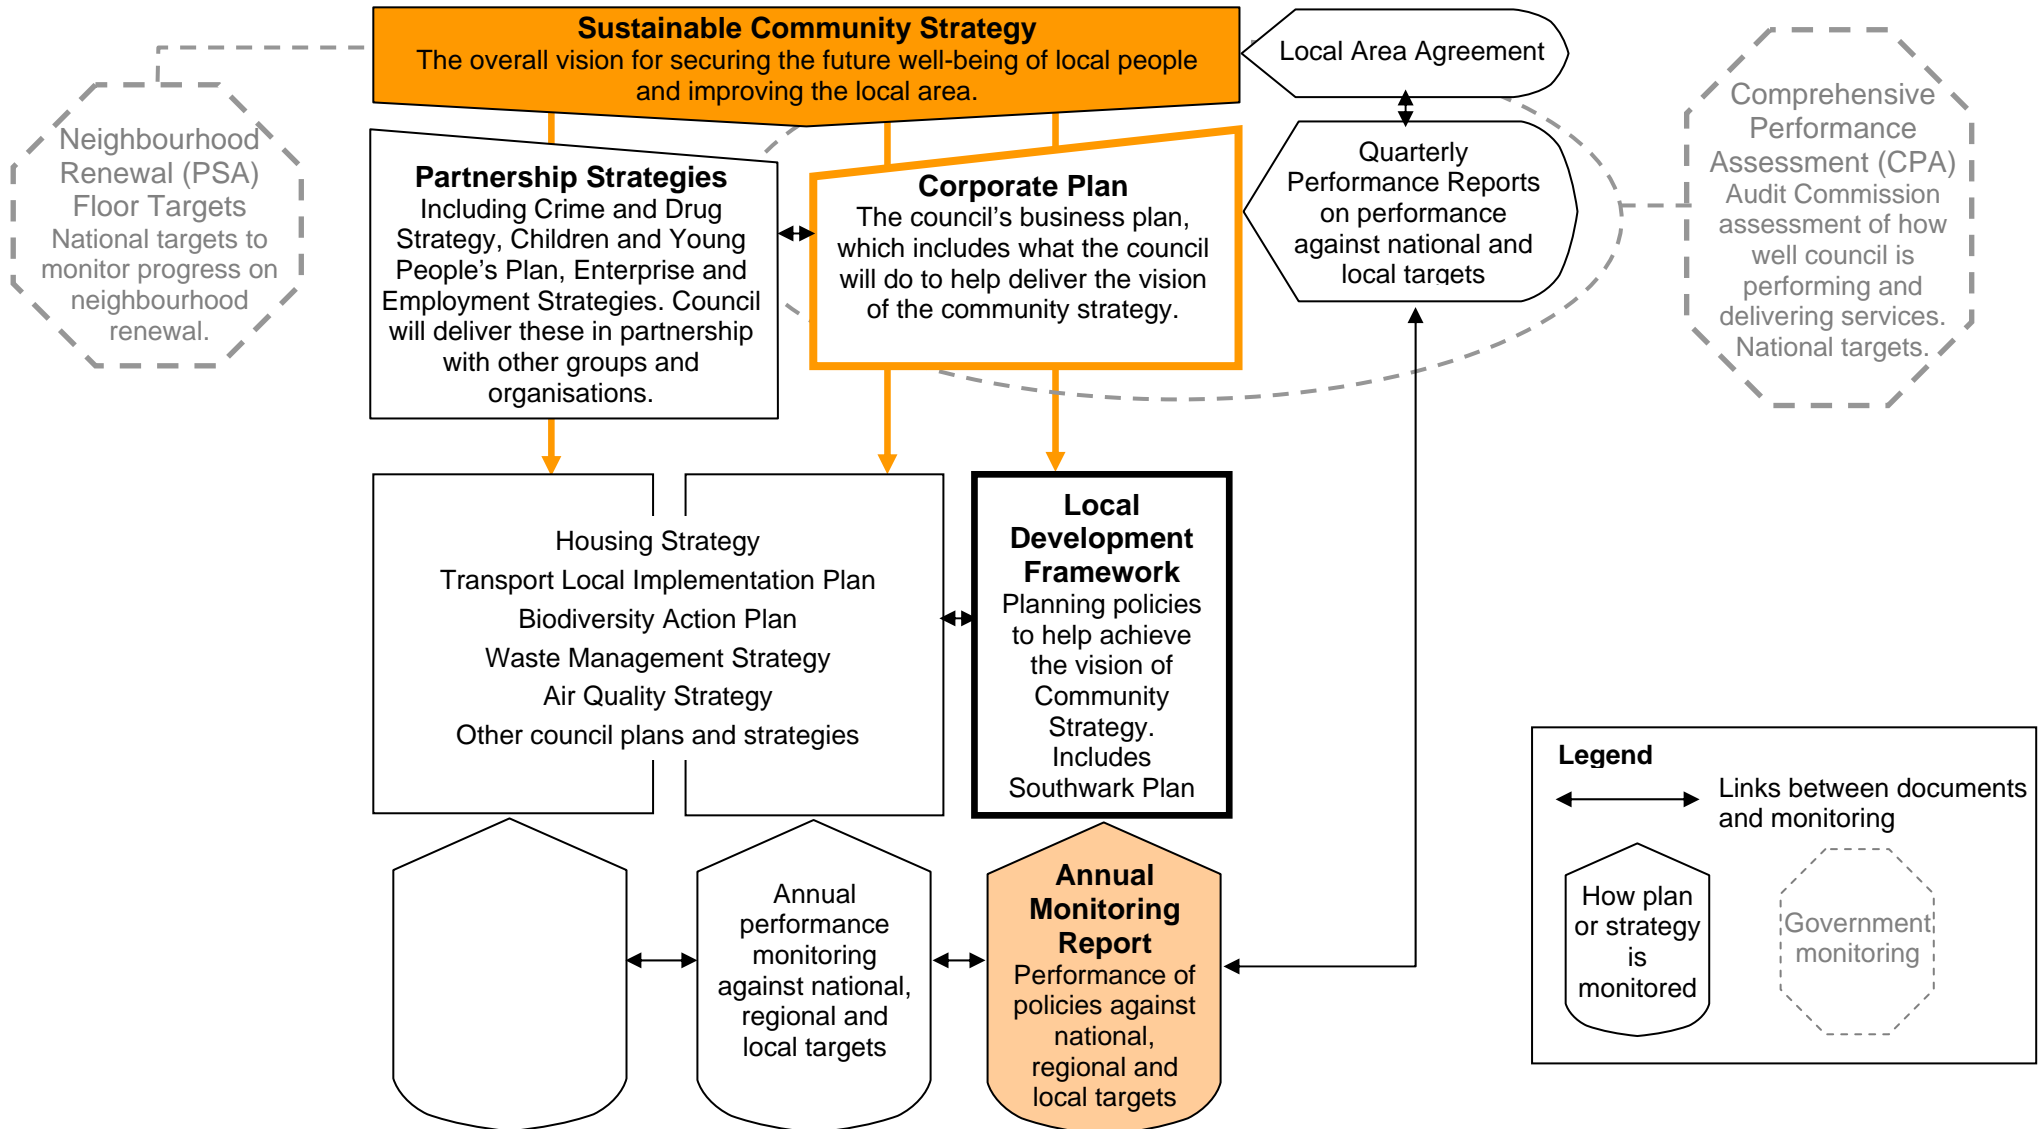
Sustainable Community Strategy
The overall vision for securing the future well-being of local people and improving the local area.

Local Area Agreement

Neighbourhood Renewal (PSA) Floor Targets
National targets to monitor progress on neighbourhood renewal.

Partnership Strategies
Including Crime and Drug Strategy, Children and Young People's Plan, Enterprise and Employment Strategies. Council will deliver these in partnership with other groups and organisations.

Corporate Plan
The council's business plan, which includes what the council will do to help deliver the vision of the community strategy.

Quarterly Performance Reports on performance against national and local targets

Comprehensive Performance Assessment (CPA)
Audit Commission assessment of how well council is performing and delivering services. National targets.

Housing Strategy
Transport Local Implementation Plan
Biodiversity Action Plan
Waste Management Strategy
Air Quality Strategy
Other council plans and strategies

Local Development Framework
Planning policies to help achieve the vision of Community Strategy. Includes Southwark Plan

Annual performance monitoring against national, regional and local targets

Annual Monitoring Report
Performance of policies against national, regional and local targets

Legend
Links between documents and monitoring
How plan or strategy is monitored
Government monitoring